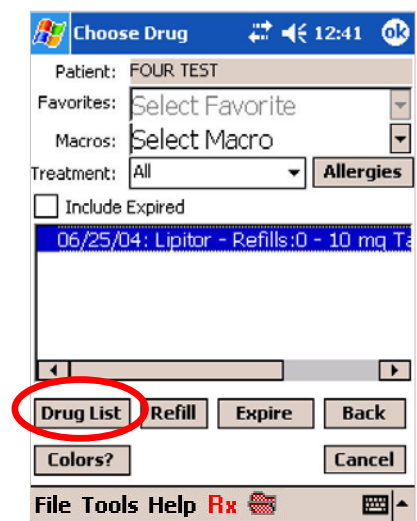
Choose Drug 12:41 ok

Patient: FOUR TEST

Favorites: Select Favorite

Macros: Select Macro

Treatment: All Allergies

Include Expired

06/25/04: Lipitor - Refills:0 - 10 mg Ta

Drug List Refill Expire Back

Colors? Cancel

File Tools Help Rx